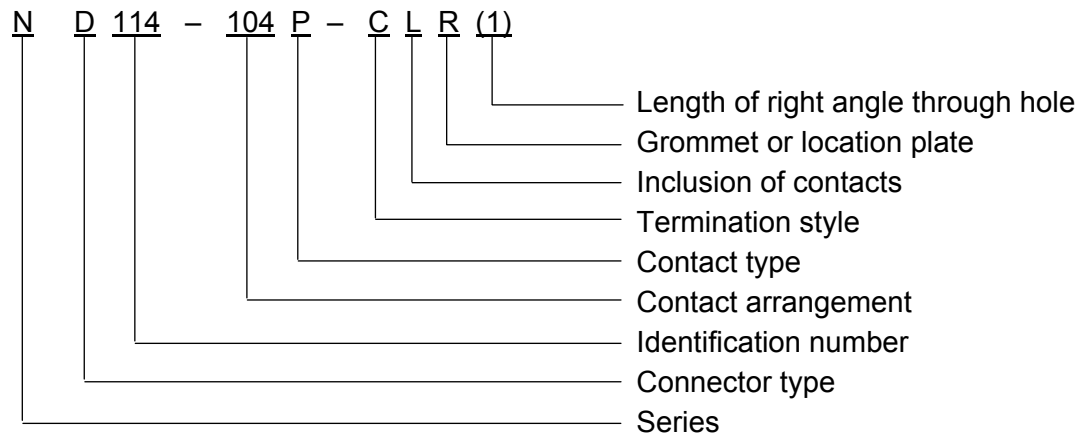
N D 114 – 104 P – C L R (1)

Length of right angle through hole
Grommet or location plate
Inclusion of contacts
Termination style
Contact type
Contact arrangement
Identification number
Connector type
Series